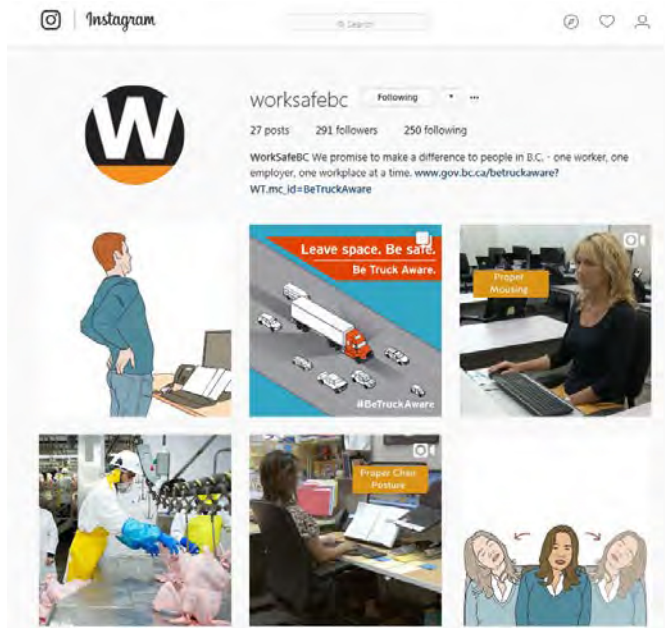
Instagram

Search

worksafebc Following ▾ ···

27 posts 291 followers 250 following

WorkSafeBC We promise to make a difference to people in B.C. - one worker, one employer, one workplace at a time. www.gov.bc.ca/betruckaware?WT.mc_id=BeTruckAware

Leave space. Be safe.
Be Truck Aware.
#BeTruckAware

Proper Mousing

Proper Chair Posture